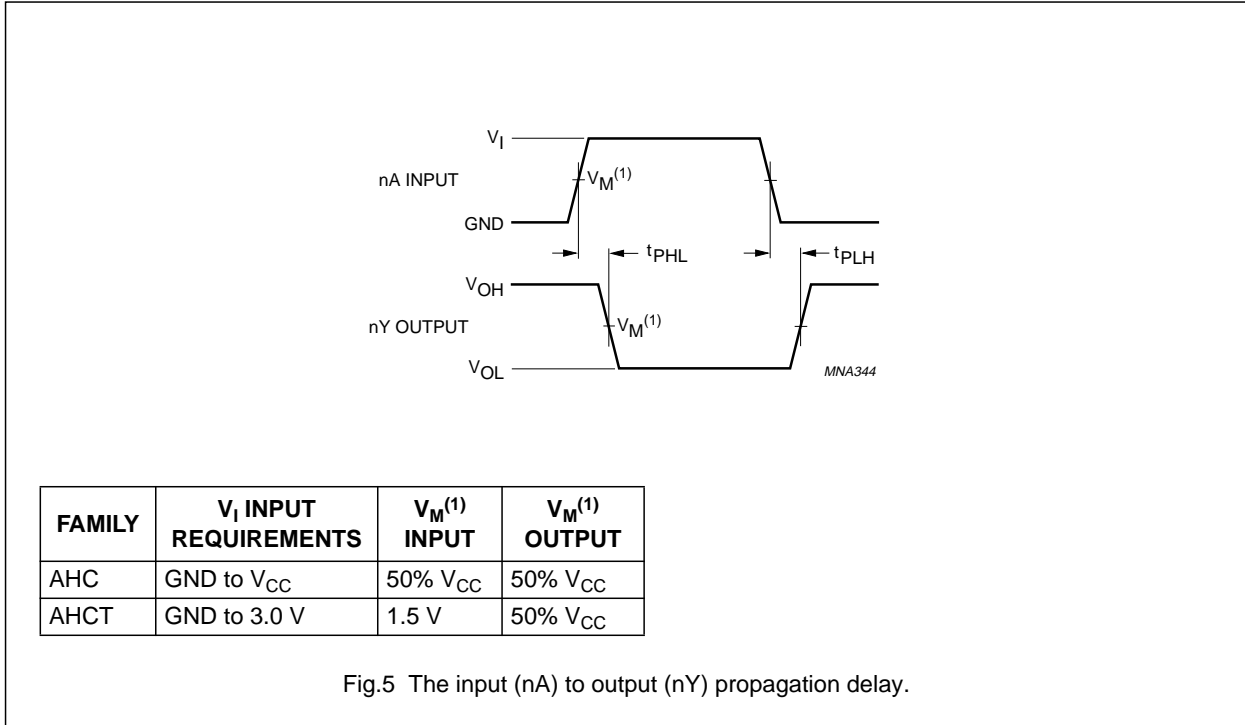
$V_I$

nA INPUT

$V_M^{(1)}$

GND

$t_{PHL}$

$t_{PLH}$

$V_{OH}$

nY OUTPUT

$V_M^{(1)}$

$V_{OL}$

MNA344

| FAMILY | $V_I$ INPUT REQUIREMENTS | $V_M^{(1)}$ INPUT | $V_M^{(1)}$ OUTPUT |
|---|---|---|---|
| AHC | GND to $V_{CC}$ | 50% $V_{CC}$ | 50% $V_{CC}$ |
| AHCT | GND to 3.0 V | 1.5 V | 50% $V_{CC}$ |

Fig.5 The input (nA) to output (nY) propagation delay.